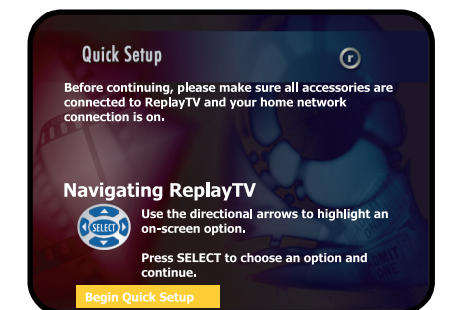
Quick Setup

Before continuing, please make sure all accessories are connected to ReplayTV and your home network connection is on.

Navigating ReplayTV

SELECT

Use the directional arrows to highlight an on-screen option.

Press SELECT to choose an option and continue.

Begin Quick Setup